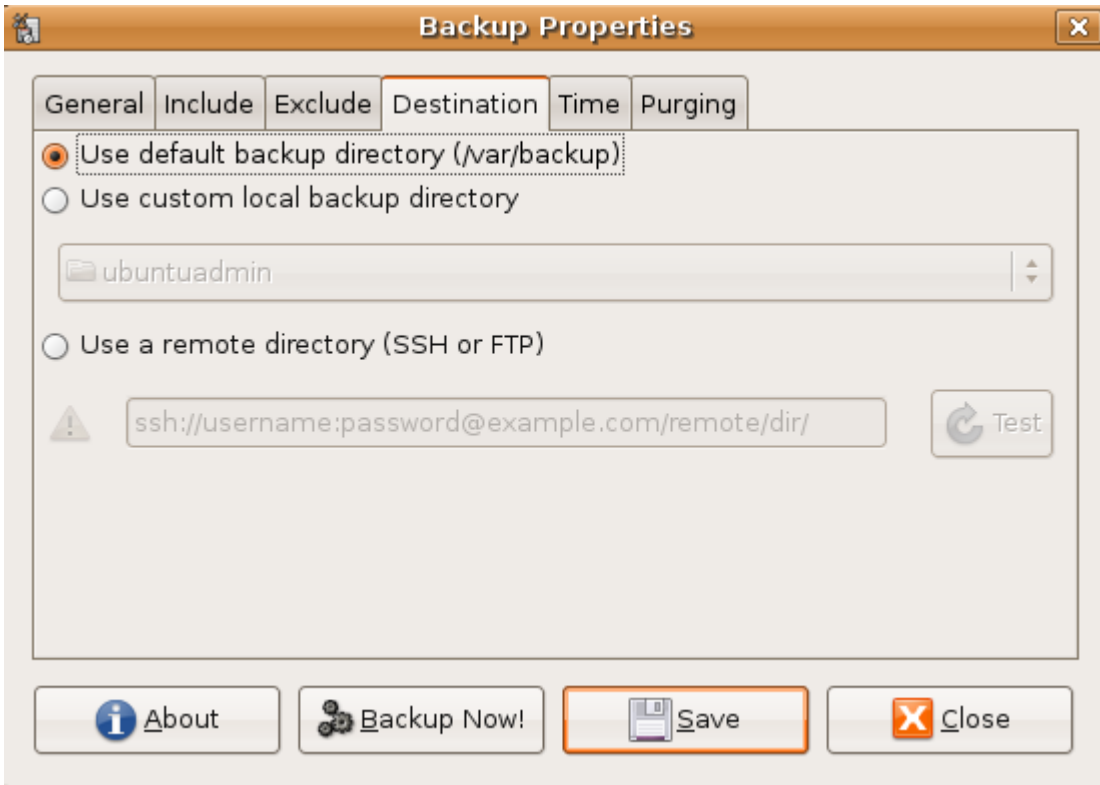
Backup Properties

General | Include | Exclude | Destination | Time | Purging

Use default backup directory (/var/backup)
Use custom local backup directory

ubuntuadmin

Use a remote directory (SSH or FTP)

ssh://username:password@example.com/remote/dir/

Test

About | Backup Now! | Save | Close